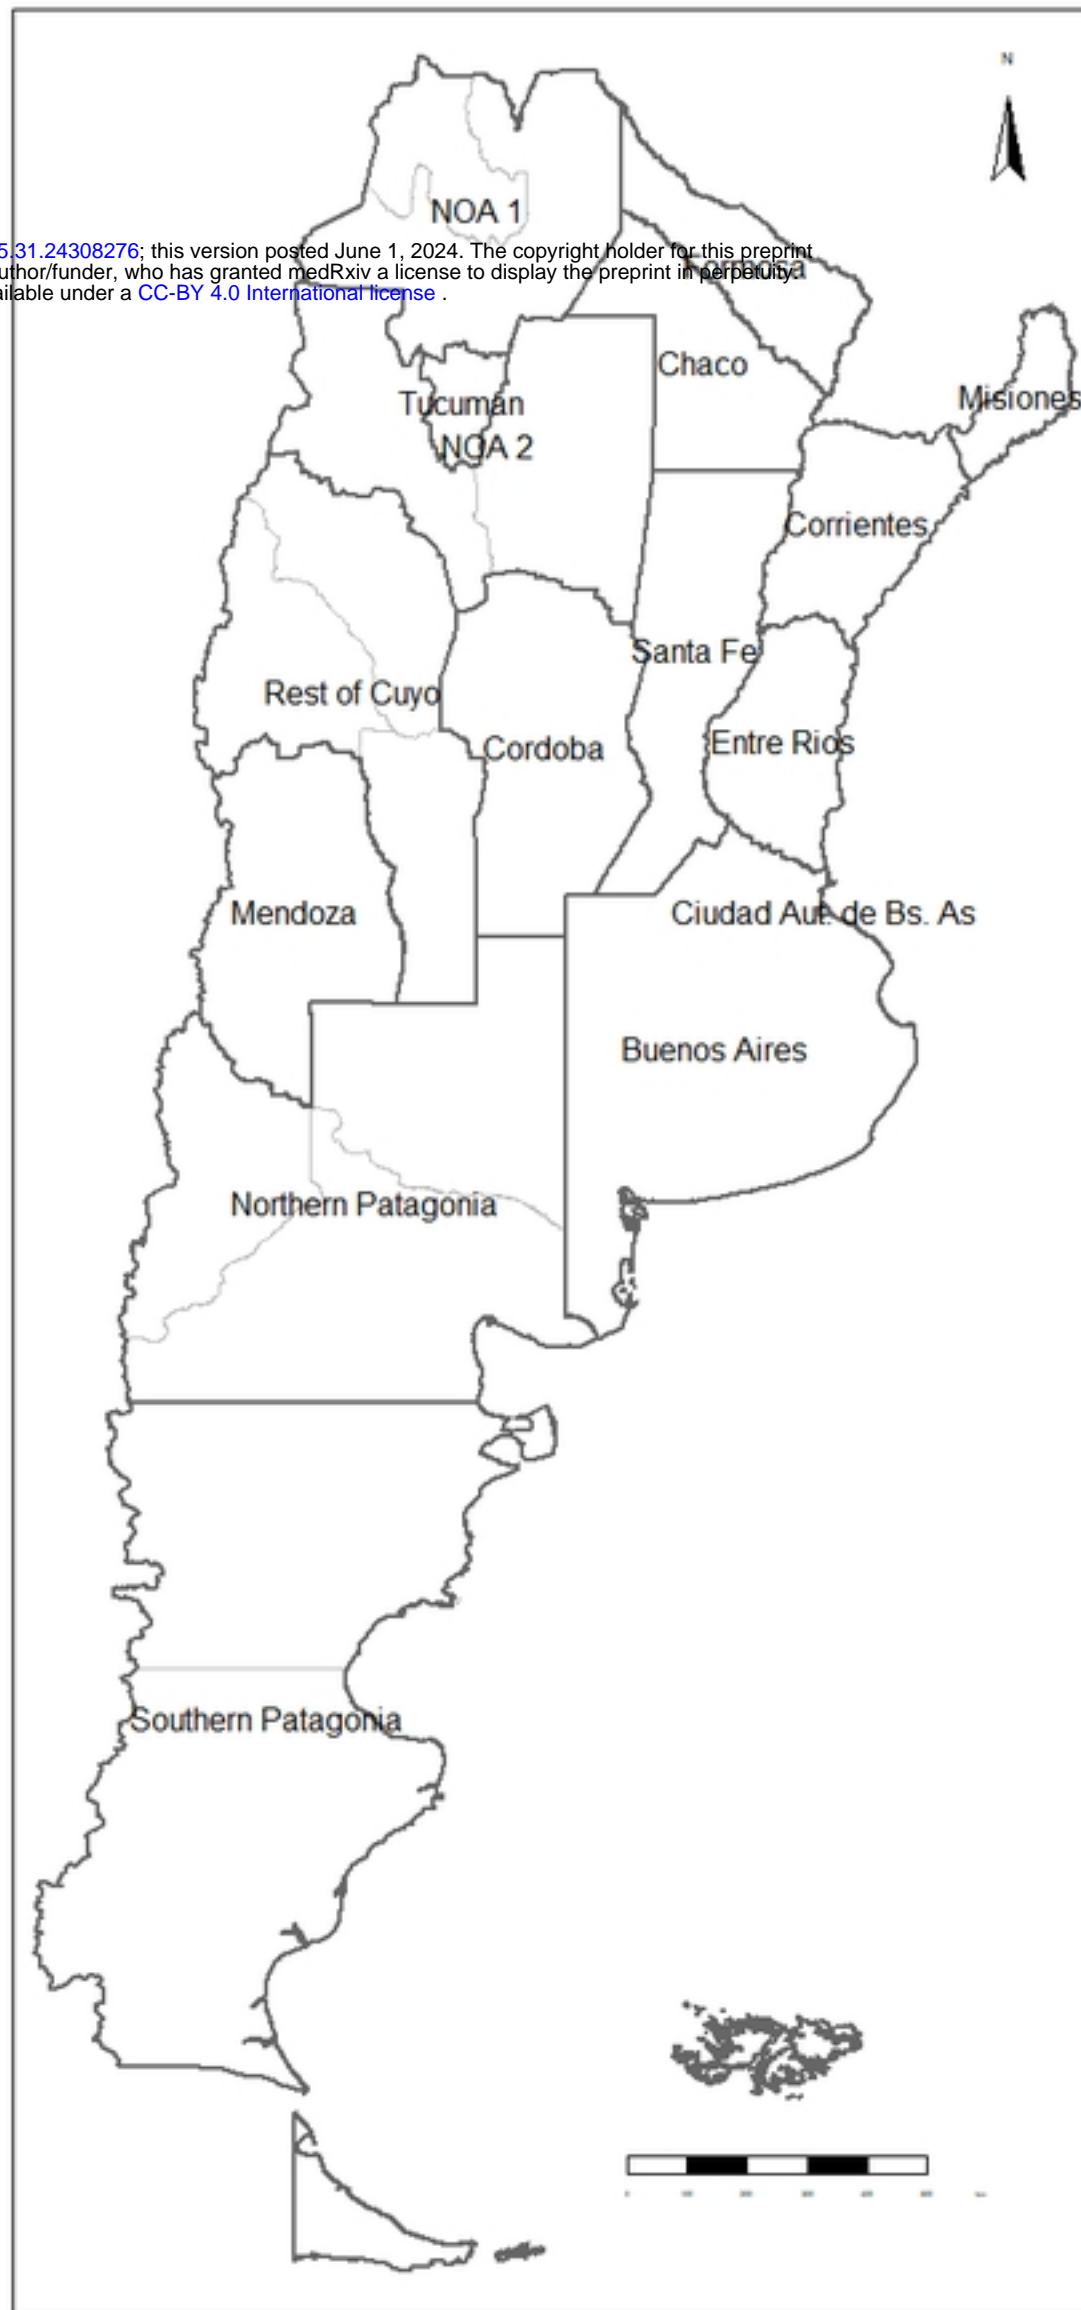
N

NOA 1

5.31.24308276; this version posted June 1, 2024. The copyright holder for this preprint uthor/funder, who has granted medRxiv a license to display the preprint in perpetuity. ilable under a CC-BY 4.0 International license .

Formosa

Chaco

Misiones

Tucuman

NOA 2

Corrientes

Santa Fe

Rest of Cuyo

Cordoba

Entre Rios

Mendoza

Ciudad Aut. de Bs. As

Buenos Aires

Northern Patagonia

Southern Patagonia